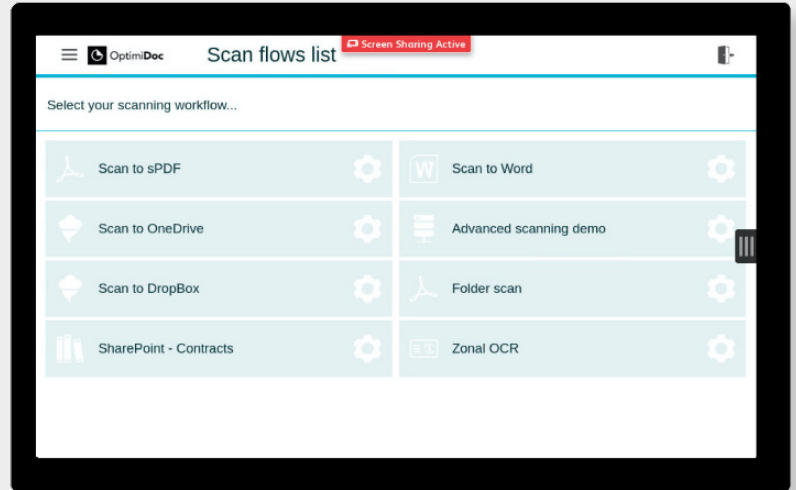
OptimiDoc Scan flows list Screen Sharing Active

Select your scanning workflow...

Scan to sPDF

Scan to Word

Scan to OneDrive

Advanced scanning demo

Scan to DropBox

Folder scan

SharePoint - Contracts

Zonal OCR